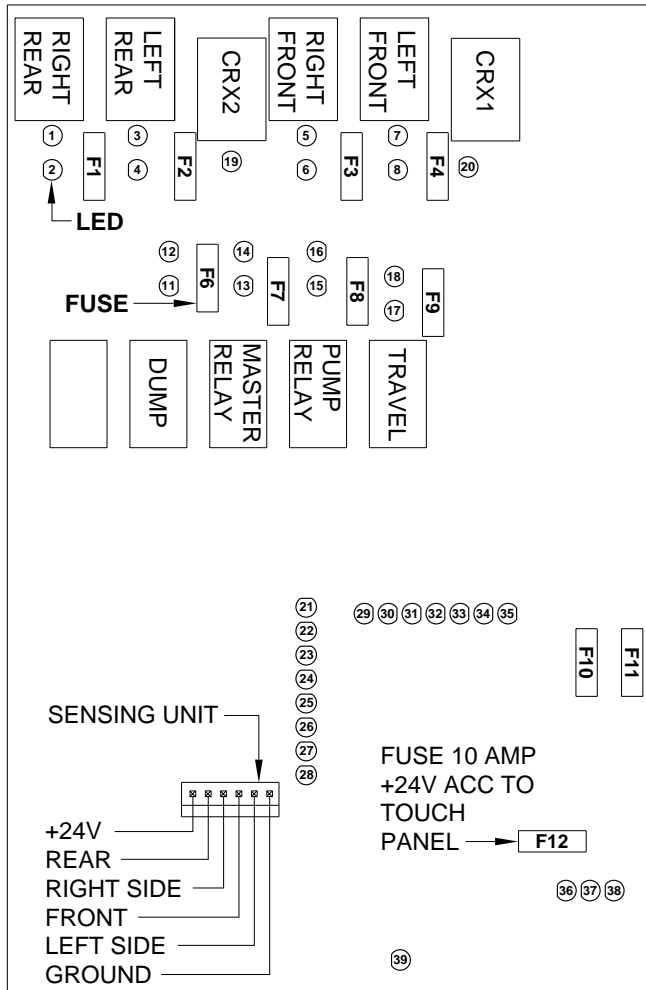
RIGHT REAR

LEFT REAR

CRX2

RIGHT FRONT

LEFT FRONT

CRX1

1
2
F1
3
4
F2
19
5
6
F3
7
8
F4
20

LED

12
11
F6
14
13
F7
16
15
F8
18
17
F9

FUSE

DUMP

MASTER RELAY

PUMP RELAY

TRAVEL

21
22
23
24
25
26
27
28

29 30 31 32 33 34 35

F10
F11

SENSING UNIT

FUSE 10 AMP
+24V ACC TO
TOUCH
PANEL
F12

+24V
REAR
RIGHT SIDE
FRONT
LEFT SIDE
GROUND

36 37 38

39